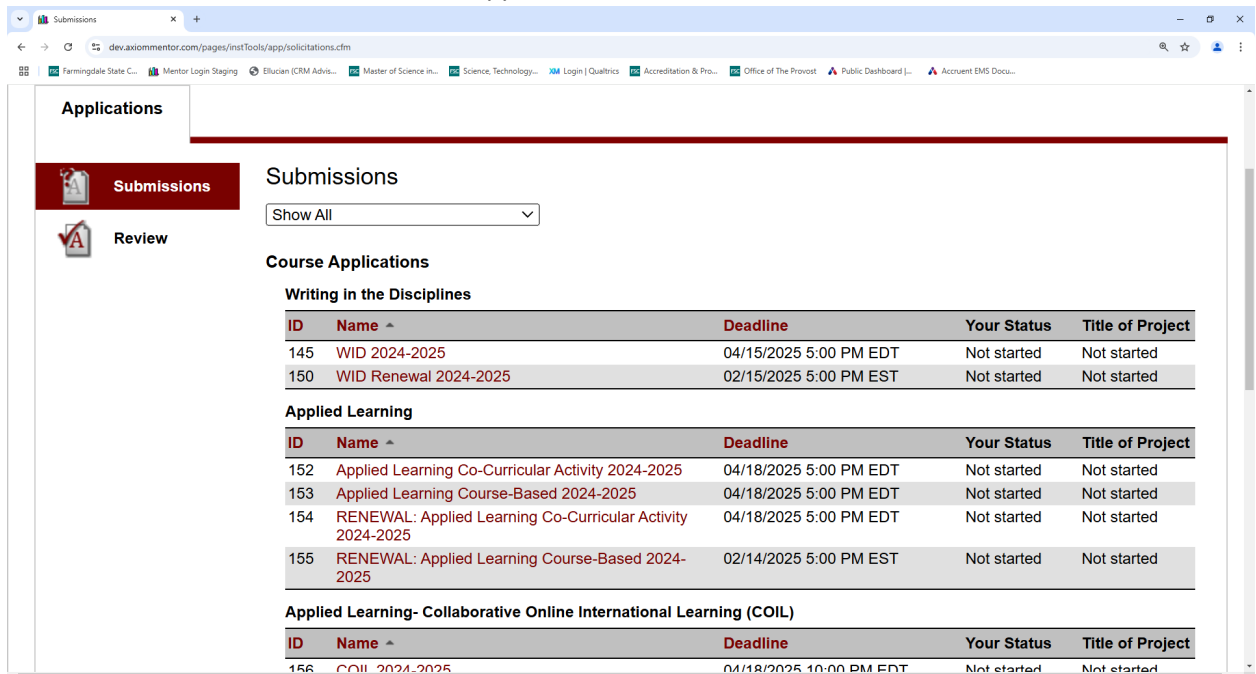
Submissions

dev.axiommentor.com/pages/instTools/app/solicitations.cfm

Farmingdale State C... Mentor Login Staging Ellucian (CRM Advis... Master of Science in... Science, Technology... Login | Qualtrics Accreditation & Pro... Office of The Provost Public Dashboard |... Accruent EMS Docu...

Applications

Submissions

Review

Submissions

Show All

Course Applications

Writing in the Disciplines

| ID | Name | Deadline | Your Status | Title of Project |
|---|---|---|---|---|
| 145 | WID 2024-2025 | 04/15/2025 5:00 PM EDT | Not started | Not started |
| 150 | WID Renewal 2024-2025 | 02/15/2025 5:00 PM EST | Not started | Not started |

Applied Learning

| ID | Name | Deadline | Your Status | Title of Project |
|---|---|---|---|---|
| 152 | Applied Learning Co-Curricular Activity 2024-2025 | 04/18/2025 5:00 PM EDT | Not started | Not started |
| 153 | Applied Learning Course-Based 2024-2025 | 04/18/2025 5:00 PM EDT | Not started | Not started |
| 154 | RENEWAL: Applied Learning Co-Curricular Activity 2024-2025 | 04/18/2025 5:00 PM EDT | Not started | Not started |
| 155 | RENEWAL: Applied Learning Course-Based 2024-2025 | 02/14/2025 5:00 PM EST | Not started | Not started |

Applied Learning- Collaborative Online International Learning (COIL)

| ID | Name | Deadline | Your Status | Title of Project |
|---|---|---|---|---|
| 156 | COIL 2024-2025 | 04/18/2025 10:00 PM EDT | Not started | Not started |